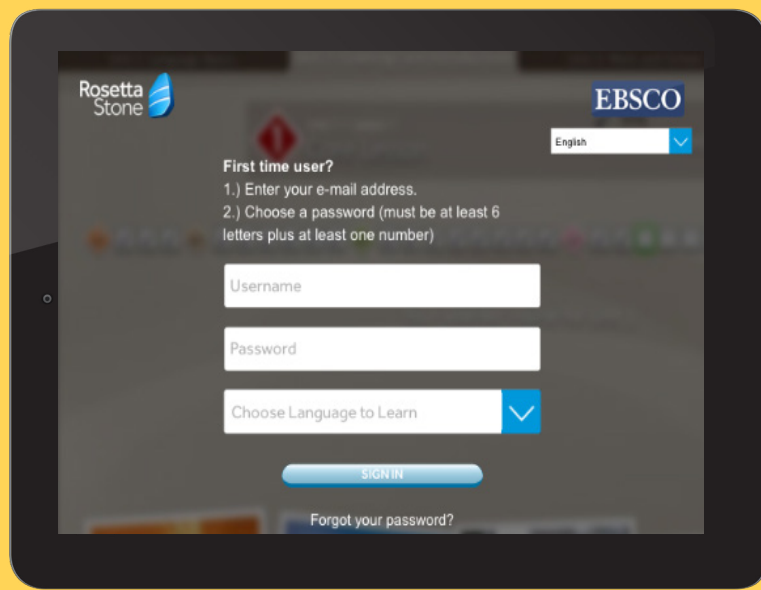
Rosetta Stone

EBSCO

English

First time user?
1.) Enter your e-mail address.
2.) Choose a password (must be at least 6 letters plus at least one number)

Username

Password

Choose Language to Learn

SIGN IN

Forgot your password?